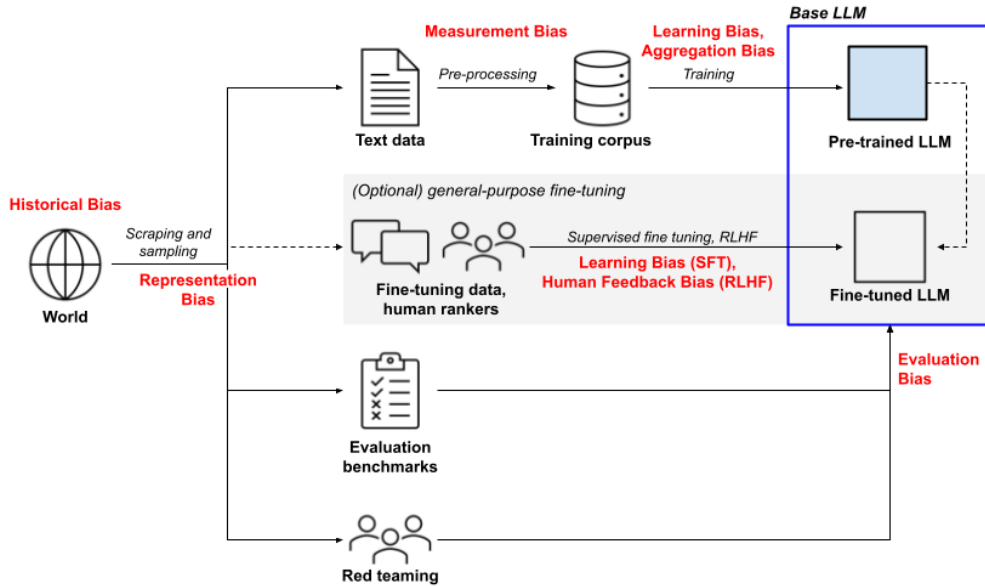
Measurement Bias

Learning Bias, Aggregation Bias

Base LLM

Pre-processing

Training

Text data

Training corpus

Pre-trained LLM

Historical Bias

(Optional) general-purpose fine-tuning

Scraping and sampling

Supervised fine tuning, RLHF

Representation Bias

Learning Bias (SFT), Human Feedback Bias (RLHF)

World

Fine-tuning data, human rankers

Fine-tuned LLM

Evaluation Bias

Evaluation benchmarks

Red teaming